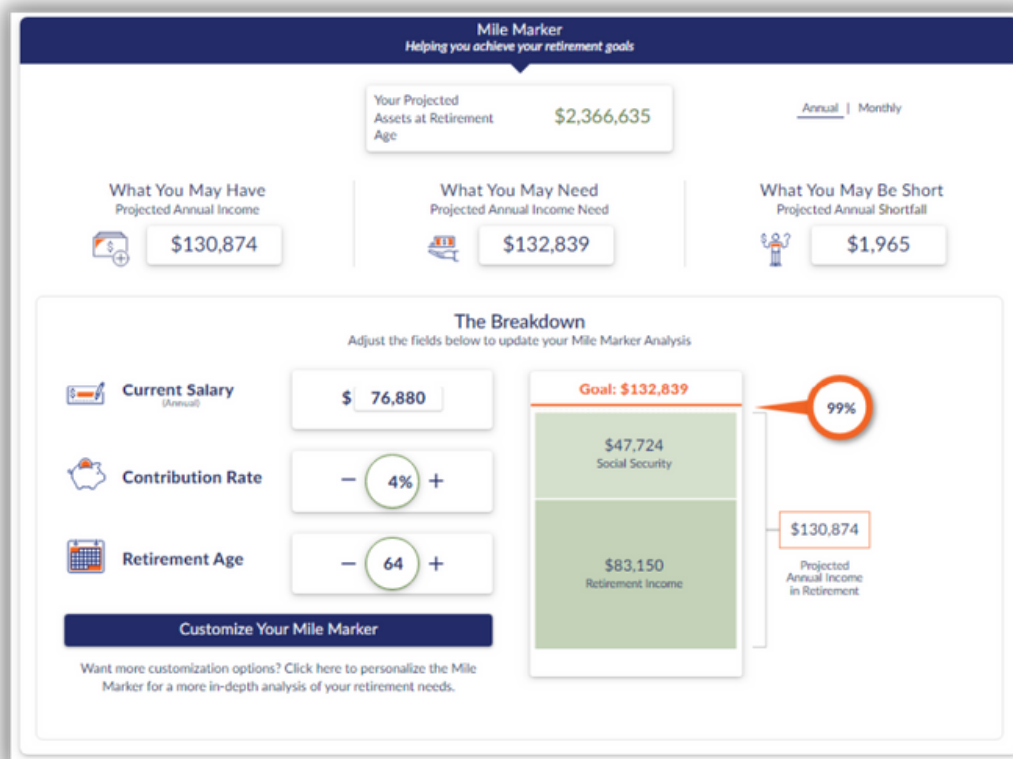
Mile Marker
Helping you achieve your retirement goals

Your Projected Assets at Retirement Age $2,366,635

Annual | Monthly

What You May Have
Projected Annual Income
$130,874

What You May Need
Projected Annual Income Need
$132,839

What You May Be Short
Projected Annual Shortfall
$1,965

The Breakdown
Adjust the fields below to update your Mile Marker Analysis

Current Salary
(Annual)
$ 76,880

Contribution Rate
− 4% +

Retirement Age
− 64 +

Customize Your Mile Marker

Want more customization options? Click here to personalize the Mile Marker for a more in-depth analysis of your retirement needs.

Goal: $132,839

99%

$47,724
Social Security

$83,150
Retirement Income

$130,874
Projected Annual Income in Retirement